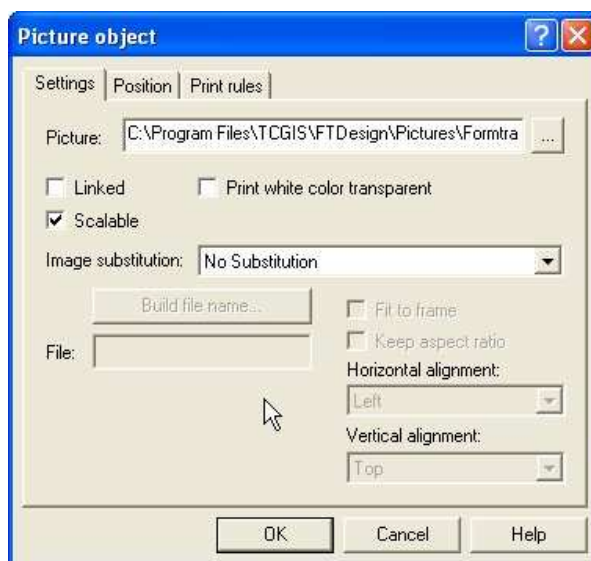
Picture object

Settings | Position | Print rules

Picture: C:\Program Files\TCGIS\FTDesign\Pictures\Formtra ...

Linked

Print white color transparent

Scalable

Image substitution: No Substitution

Build file name...

Fit to frame

Keep aspect ratio

File:

Horizontal alignment:

Left

Vertical alignment:

Top

OK

Cancel

Help